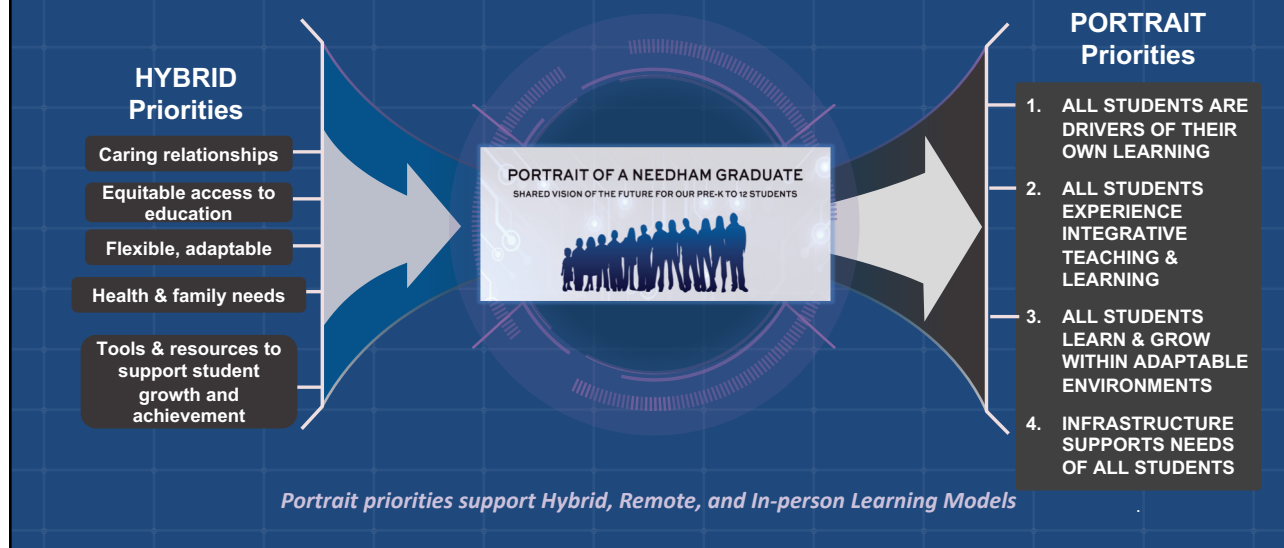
HYBRID Priorities

Caring relationships

Equitable access to education

Flexible, adaptable

Health & family needs

Tools & resources to support student growth and achievement

PORTRAIT OF A NEEDHAM GRADUATE

SHARED VISION OF THE FUTURE FOR OUR PRE-K TO 12 STUDENTS

PORTRAIT Priorities

1. ALL STUDENTS ARE DRIVERS OF THEIR OWN LEARNING

2. ALL STUDENTS EXPERIENCE INTEGRATIVE TEACHING & LEARNING

3. ALL STUDENTS LEARN & GROW WITHIN ADAPTABLE ENVIRONMENTS

4. INFRASTRUCTURE SUPPORTS NEEDS OF ALL STUDENTS

Portrait priorities support Hybrid, Remote, and In-person Learning Models